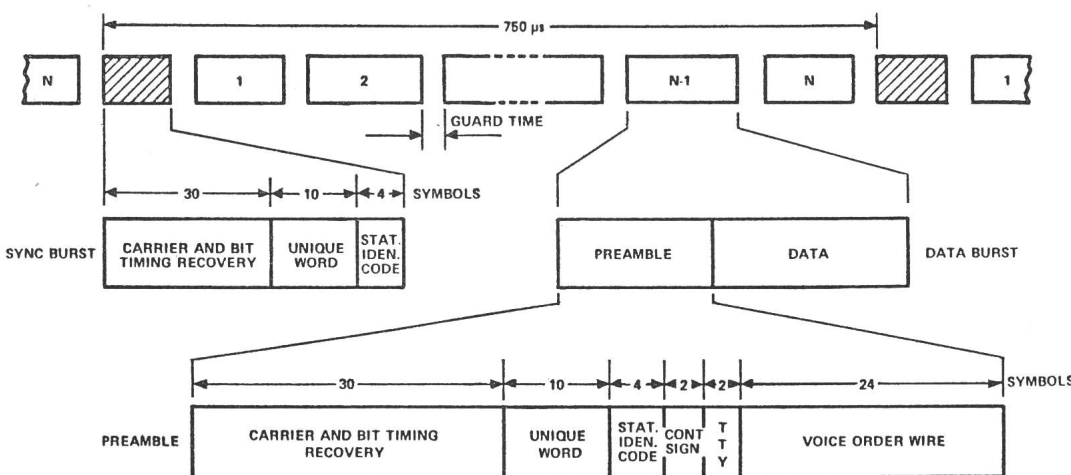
750 µs

N

1

2

N-1

N

1

GUARD TIME

30

10

4

SYMBOLS

SYNC BURST

CARRIER AND BIT TIMING RECOVERY

UNIQUE WORD

STAT. IDEN. CODE

PREAMBLE

DATA

DATA BURST

30

10

4

2

2

24

SYMBOLS

PREAMBLE

CARRIER AND BIT TIMING RECOVERY

UNIQUE WORD

STAT. IDEN. CODE

CONT SIGN

T T Y

VOICE ORDER WIRE